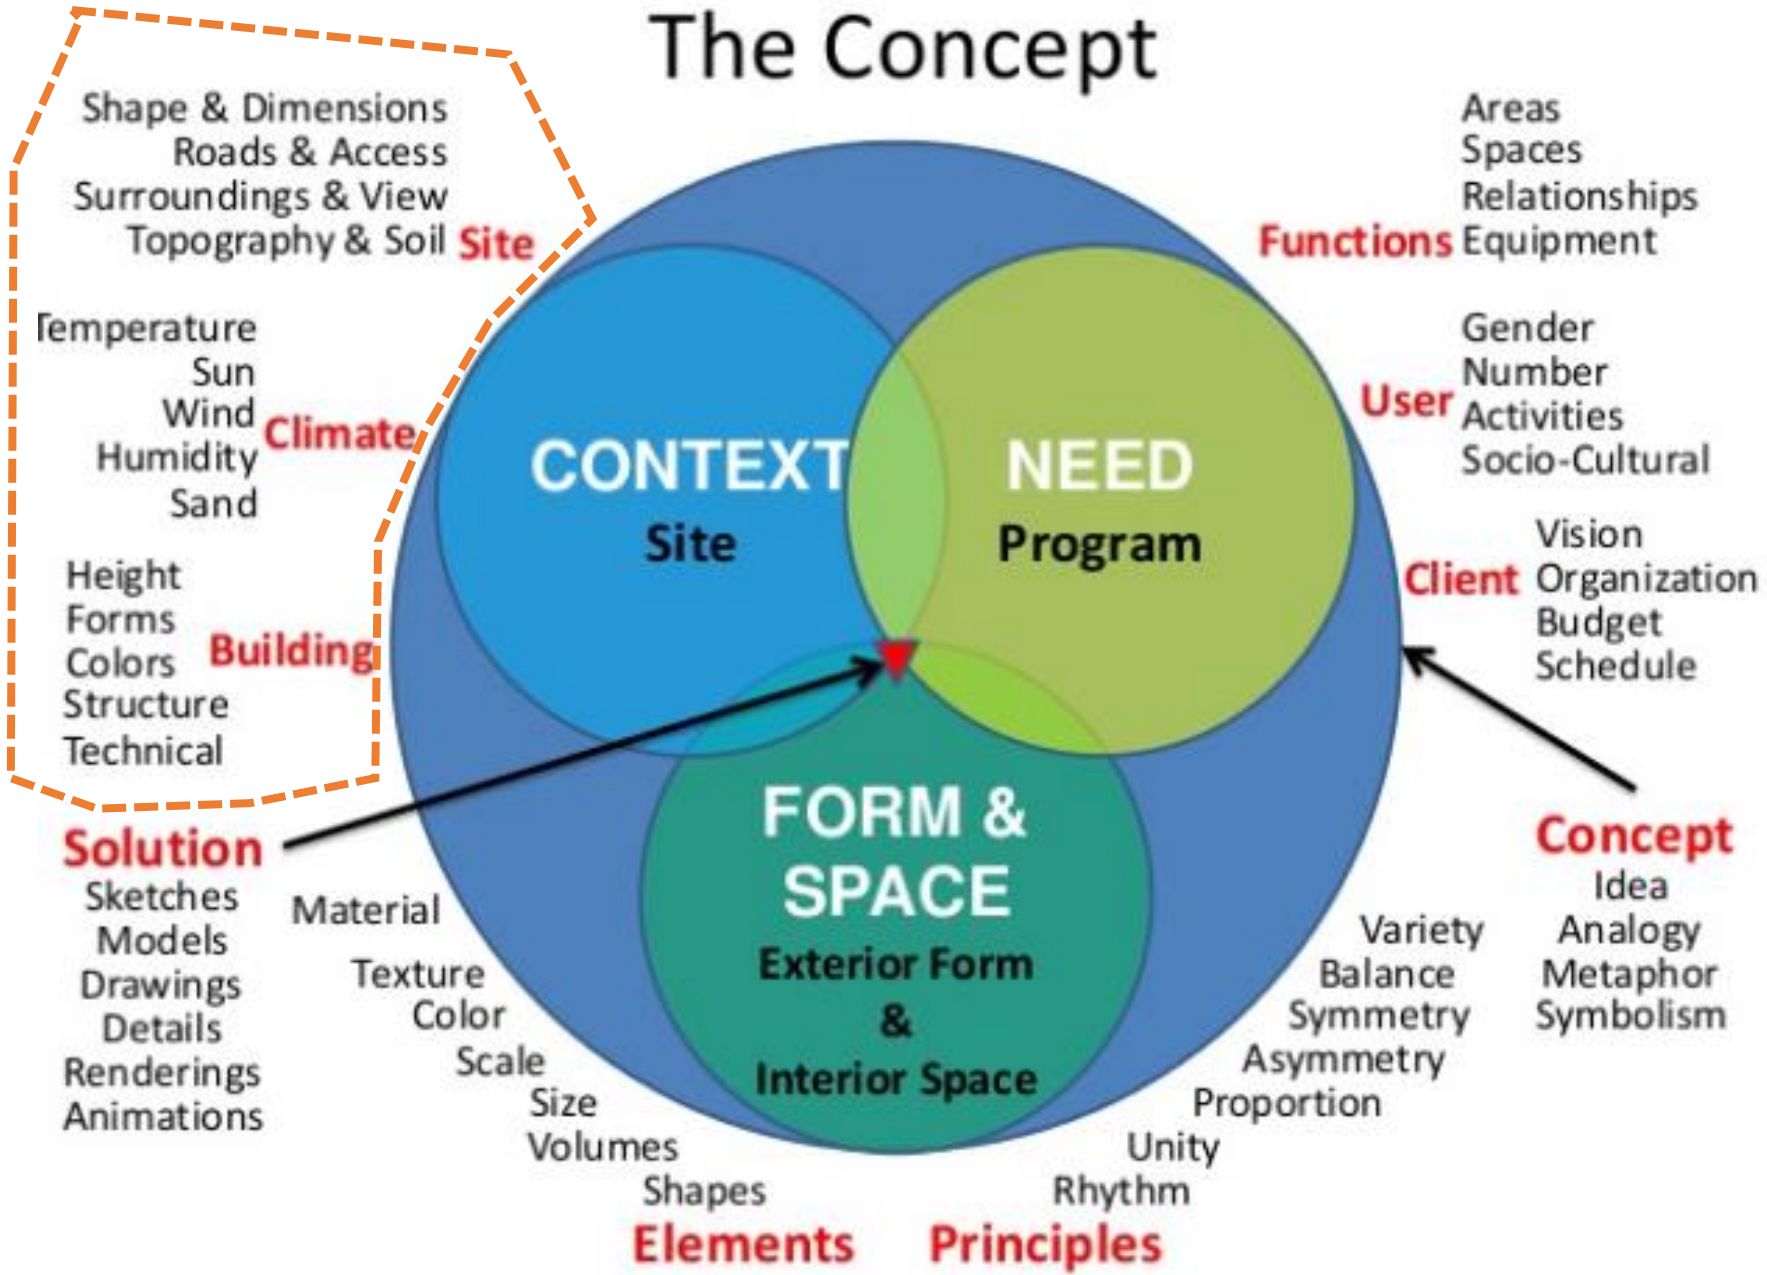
The Concept

Shape & Dimensions
Roads & Access
Surroundings & View
Topography & Soil Site

Temperature
Sun
Wind
Humidity
Sand
Climate

Height
Forms
Colors
Structure
Technical
Building

Areas
Spaces
Relationships
Functions Equipment

Gender
Number
User Activities
Socio-Cultural

Vision
Client Organization
Budget
Schedule

CONTEXT
Site

NEED
Program

FORM & SPACE
Exterior Form
&
Interior Space

Solution
Sketches
Models
Drawings
Details
Renderings
Animations

Material
Texture
Color
Scale
Size
Volumes
Shapes
Elements

Variety
Balance
Symmetry
Asymmetry
Proportion
Unity
Rhythm
Principles

Concept
Idea
Analogy
Metaphor
Symbolism